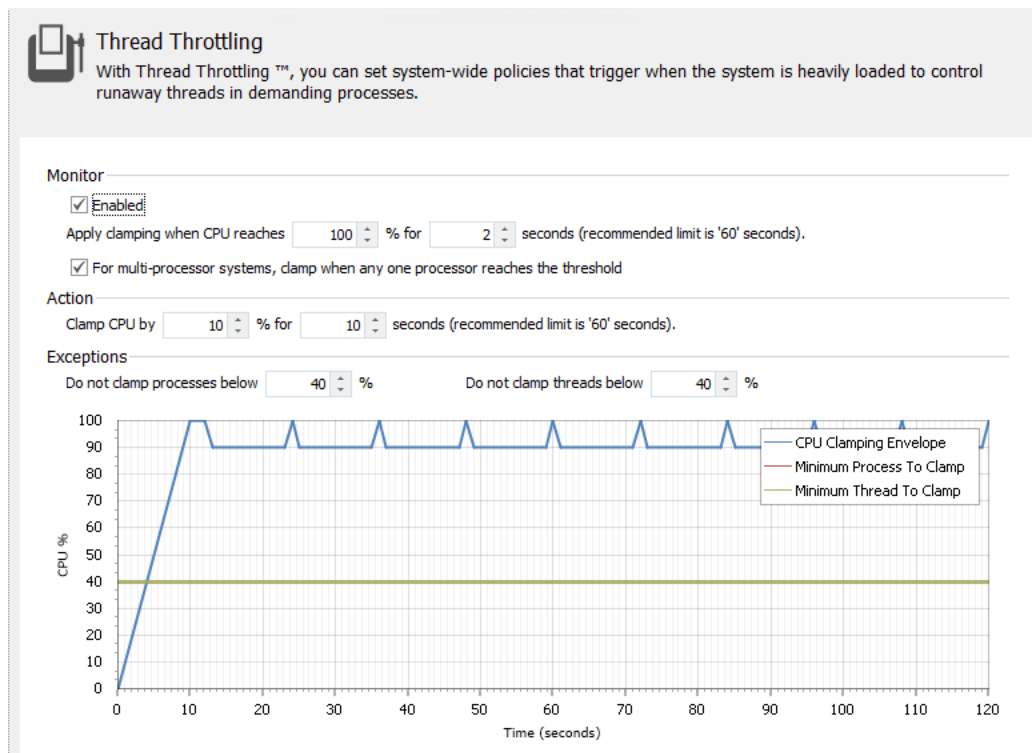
Thread Throttling
With Thread Throttling ™, you can set system-wide policies that trigger when the system is heavily loaded to control runaway threads in demanding processes.

Monitor
Enabled
Apply clamping when CPU reaches 100 % for 2 seconds (recommended limit is '60' seconds).
For multi-processor systems, clamp when any one processor reaches the threshold

Action
Clamp CPU by 10 % for 10 seconds (recommended limit is '60' seconds).

Exceptions
Do not clamp processes below 40 %
Do not clamp threads below 40 %

CPU Clamping Envelope
Minimum Process To Clamp
Minimum Thread To Clamp

CPU %
100
90
80
70
60
50
40
30
20
10
0
0 10 20 30 40 50 60 70 80 90 100 110 120
Time (seconds)